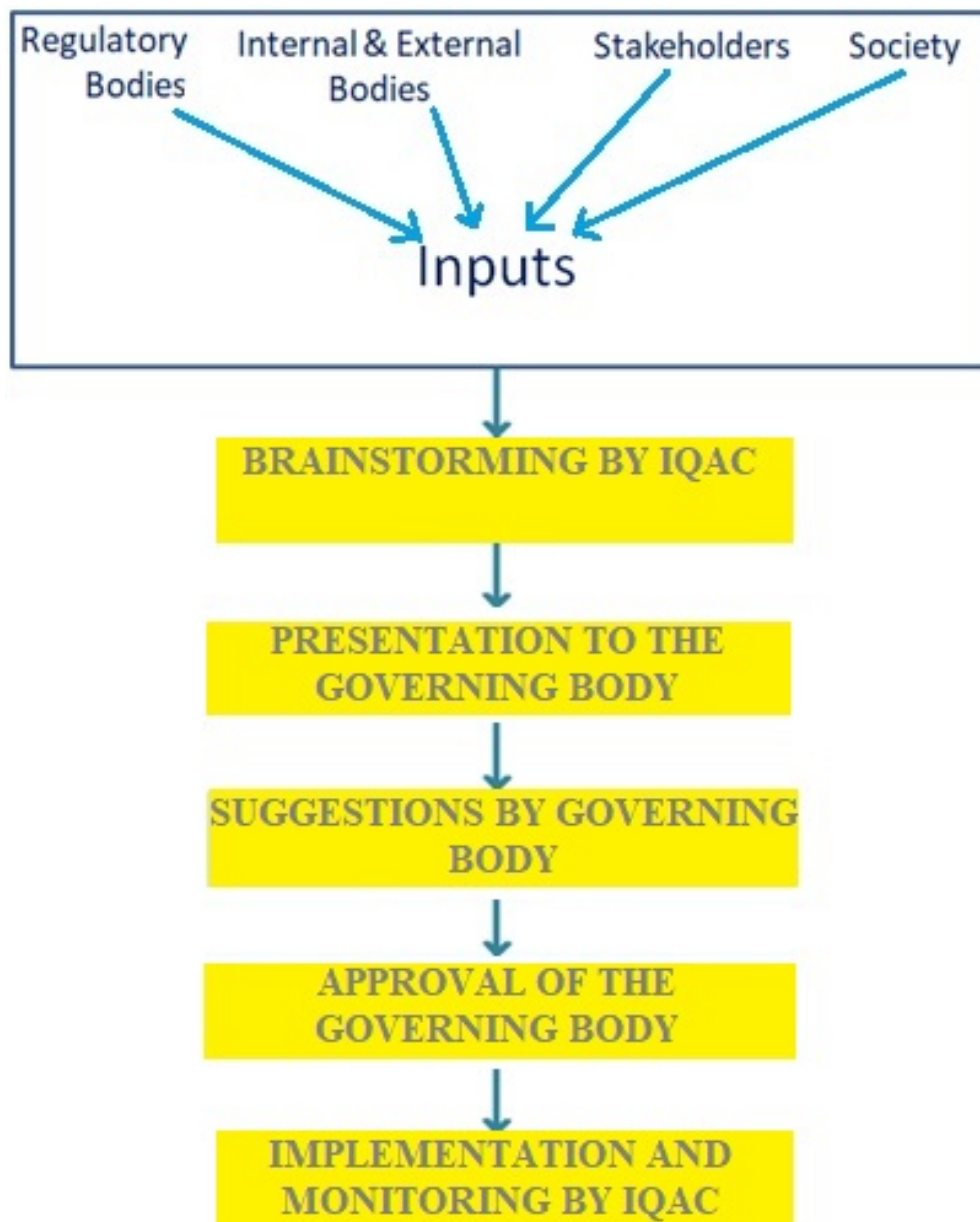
Regulatory Bodies

Internal & External Bodies

Stakeholders

Society

Inputs

BRAINSTORMING BY IQAC

PRESENTATION TO THE GOVERNING BODY

SUGGESTIONS BY GOVERNING BODY

APPROVAL OF THE GOVERNING BODY

IMPLEMENTATION AND MONITORING BY IQAC